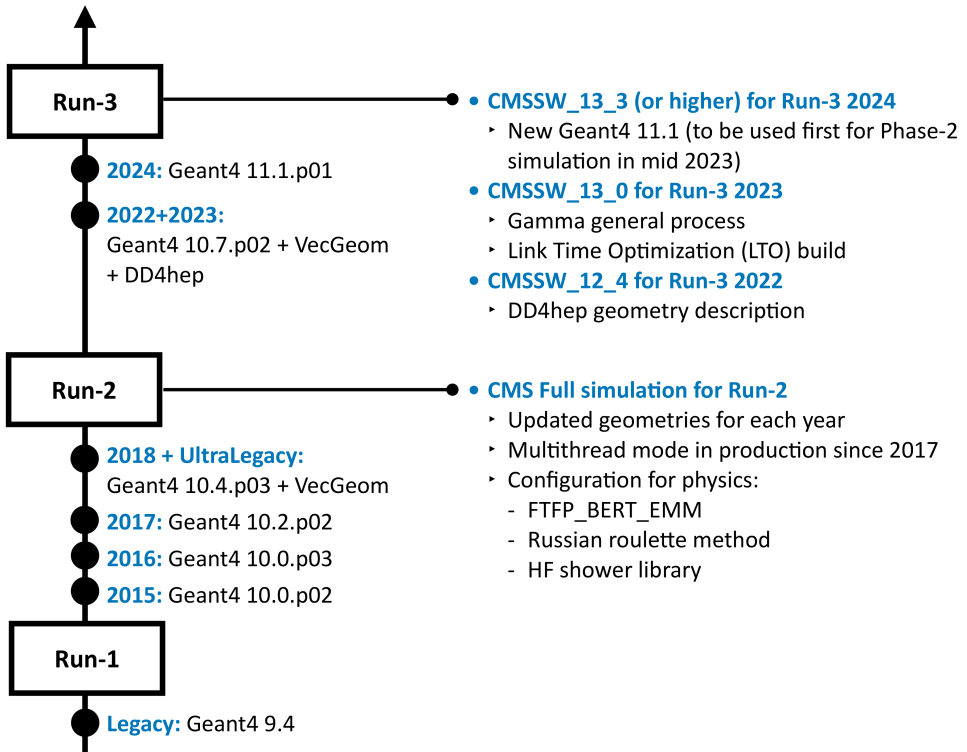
Run-3

2024: Geant4 11.1.p01

2022+2023:
Geant4 10.7.p02 + VecGeom + DD4hep

• CMSSW_13_3 (or higher) for Run-3 2024
‣ New Geant4 11.1 (to be used first for Phase-2 simulation in mid 2023)
• CMSSW_13_0 for Run-3 2023
‣ Gamma general process
‣ Link Time Optimization (LTO) build
• CMSSW_12_4 for Run-3 2022
‣ DD4hep geometry description

Run-2

• CMS Full simulation for Run-2
‣ Updated geometries for each year
‣ Multithread mode in production since 2017
‣ Configuration for physics:
- FTFP_BERT_EMM
- Russian roulette method
- HF shower library

2018 + UltraLegacy:
Geant4 10.4.p03 + VecGeom

2017: Geant4 10.2.p02

2016: Geant4 10.0.p03

2015: Geant4 10.0.p02

Run-1

Legacy: Geant4 9.4